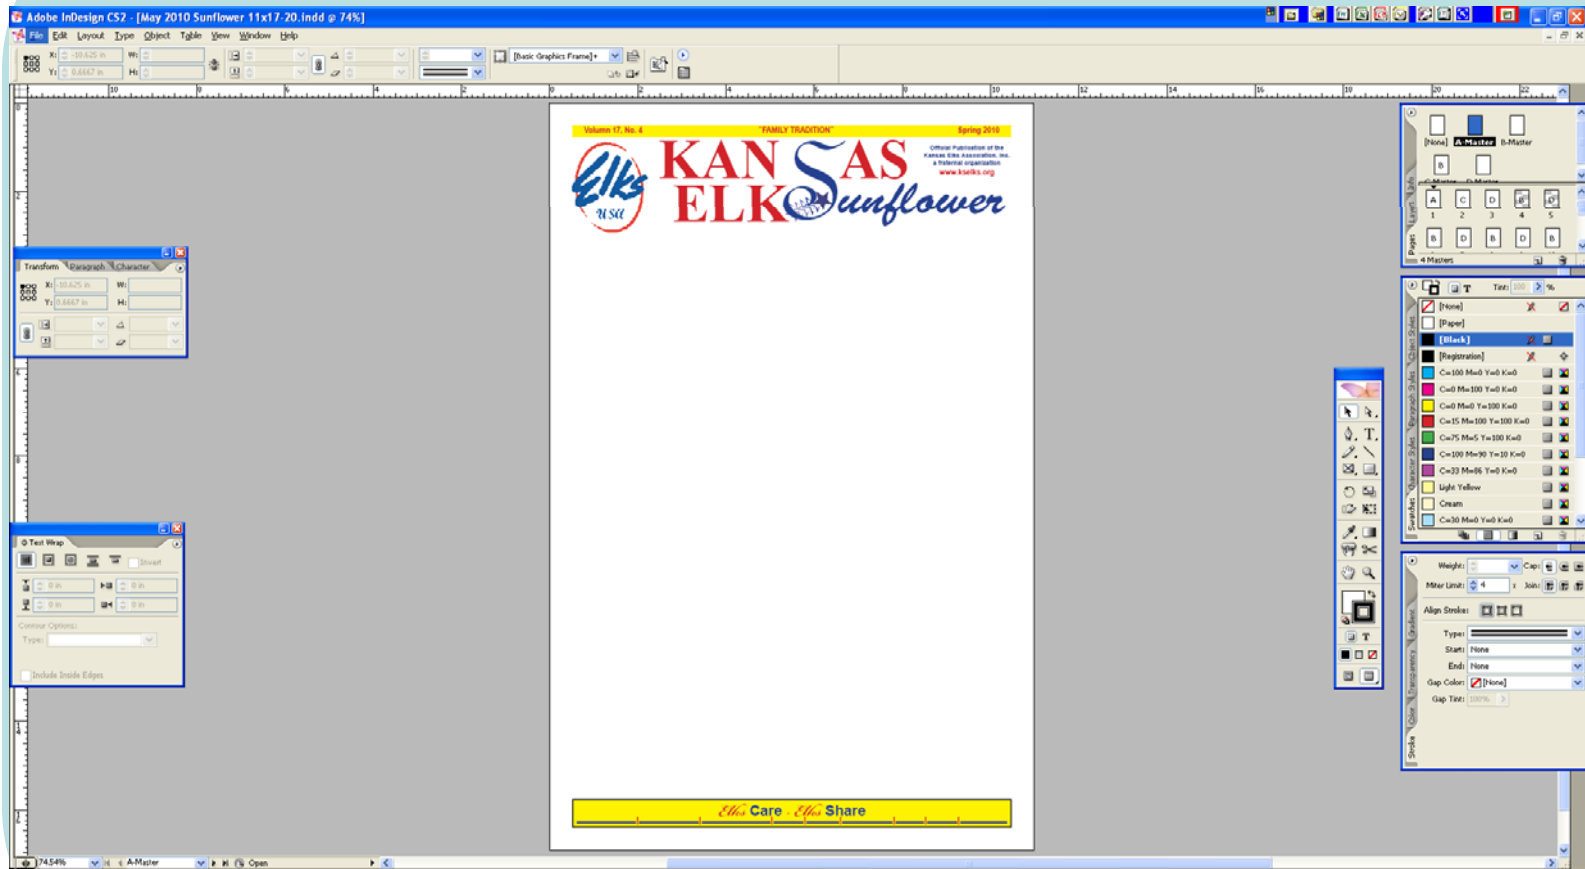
Adobe InDesign CS2 - [May 2010 Sunflower 11x17-20.indd @ 74%]

File Edit Layout Type Object Table View Window Help

X: -10.625 in W:
Y: 0.6667 in H:

[Basic Graphics Frame]+

Volume 17, No. 4 "FAMILY TRADITION" Spring 2010

Elks USA

KANSAS ELKS Sunflower

Official Publication of the Kansas Elks Association, Inc. a fraternal organization www.kselks.org

Elks Care - Elks Share

Transform Paragraph Character

X: -10.625 in W:
Y: 0.6667 in H:

Text Wrap

Invert

0 in 0 in
0 in 0 in

Contour Options:
Type:

Include Inside Edges

[None] A-Master B-Master

B C-Master D-Master

A C D B D
1 2 3 4 5

B D B D B

4 Masters

Tint: 100 %

[None]
[Paper]
[Black]
[Registration]
C=100 M=0 Y=0 K=0
C=0 M=100 Y=0 K=0
C=0 M=0 Y=100 K=0
C=15 M=100 Y=100 K=0
C=75 M=5 Y=100 K=0
C=100 M=90 Y=10 K=0
C=33 M=86 Y=0 K=0
Light Yellow
Cream
C=30 M=0 Y=0 K=0

Weight: Cap:
Miter Limit: 4 x Join:
Align Stroke:
Type:
Start: None
End: None
Gap Color: [None]
Gap Tint: 100%

Pages Layers Info Swatches Object Styles Paragraph Styles Character Styles Stroke Color Transparency Gradient

74.54% A-Master Open